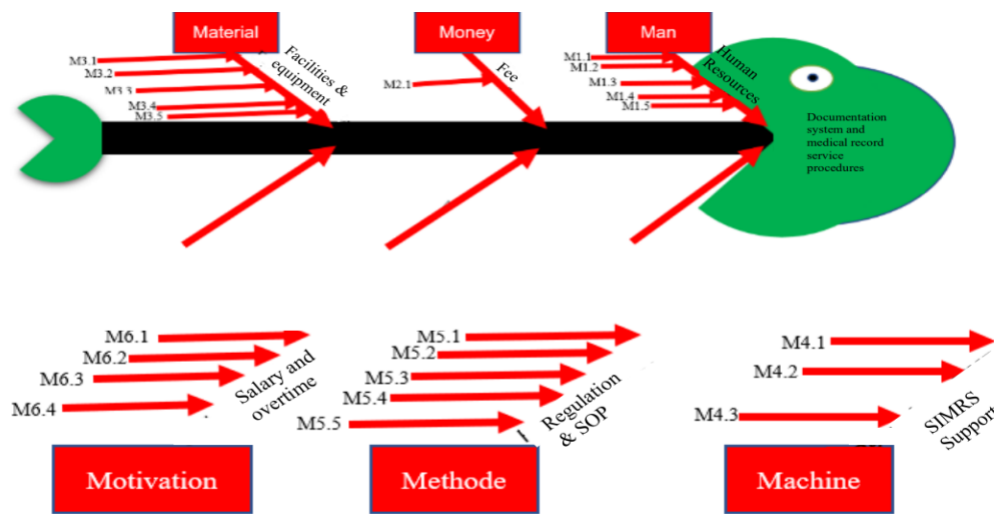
Material

Money

Man

M3.1
M3.2
M3.3
M3.4
M3.5

Facilities & equipment

M2.1

Fee

M1.1
M1.2
M1.3
M1.4
M1.5

Human Resources

Documentation system and medical record service procedures

M6.1
M6.2
M6.3
M6.4

Salary and overtime

M5.1
M5.2
M5.3
M5.4
M5.5

Regulation & SOP

M4.1
M4.2
M4.3

SIMRS Suppor

Motivation

Methode

Machine